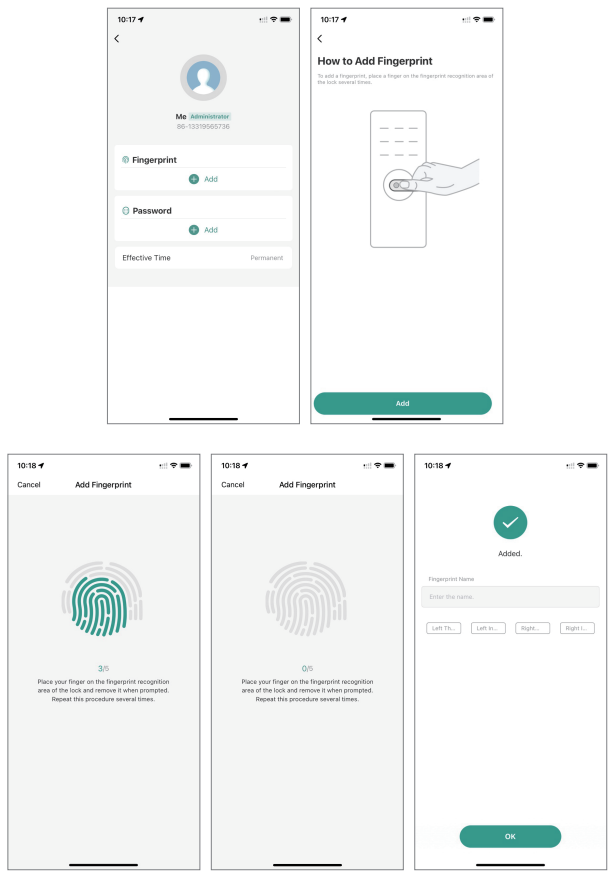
10:17

Me Administrator
86-13319565736

Fingerprint
Add

Password
Add

Effective Time Permanent

10:17

How to Add Fingerprint

To add a fingerprint, place a finger on the fingerprint recognition area of the lock several times.

Add

10:18

Cancel Add Fingerprint

3/5

Place your finger on the fingerprint recognition area of the lock and remove it when prompted. Repeat this procedure several times.

10:18

Cancel Add Fingerprint

0/5

Place your finger on the fingerprint recognition area of the lock and remove it when prompted. Repeat this procedure several times.

10:18

Added.

Fingerprint Name

Enter the name.

Left Th... Left In... Right... Right I...

OK